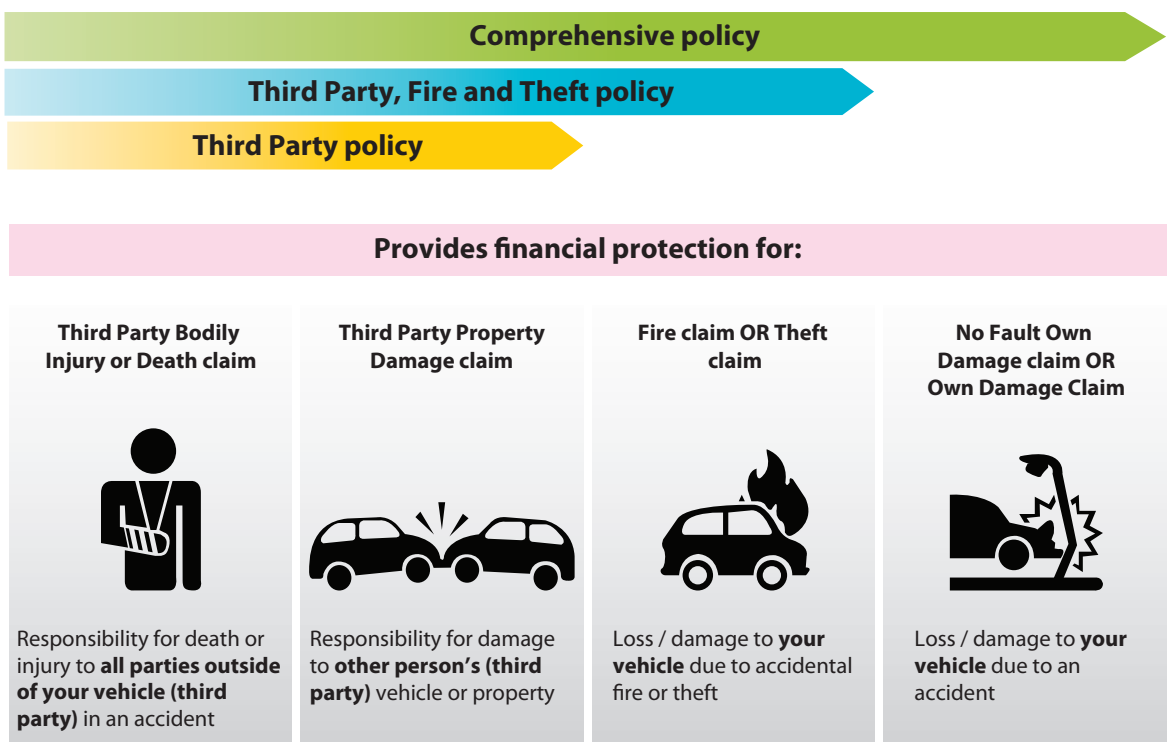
Comprehensive policy

Third Party, Fire and Theft policy

Third Party policy

Provides financial protection for:

Third Party Bodily Injury or Death claim

Responsibility for death or injury to **all parties outside of your vehicle (third party)** in an accident

Third Party Property Damage claim

Responsibility for damage to **other person's (third party)** vehicle or property

Fire claim OR Theft claim

Loss / damage to **your vehicle** due to accidental fire or theft

No Fault Own Damage claim OR Own Damage Claim

Loss / damage to **your vehicle** due to an accident